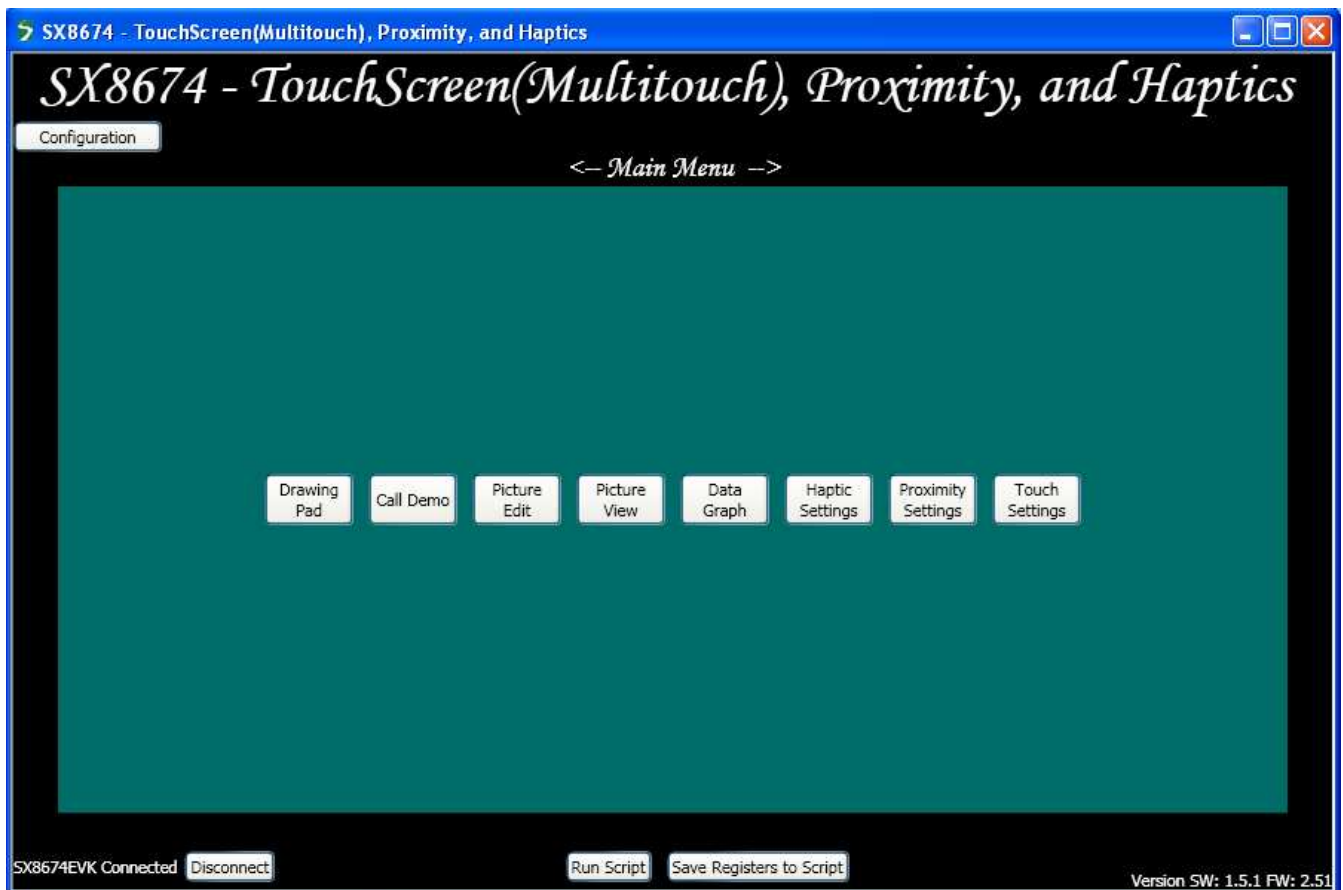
SX8674 - TouchScreen(Multitouch), Proximity, and Haptics

SX8674 - TouchScreen(Multitouch), Proximity, and Haptics

Configuration

<-- Main Menu -->

Drawing Pad

Call Demo

Picture Edit

Picture View

Data Graph

Haptic Settings

Proximity Settings

Touch Settings

SX8674EVK Connected

Disconnect

Run Script

Save Registers to Script

Version SW: 1.5.1 FW: 2.51